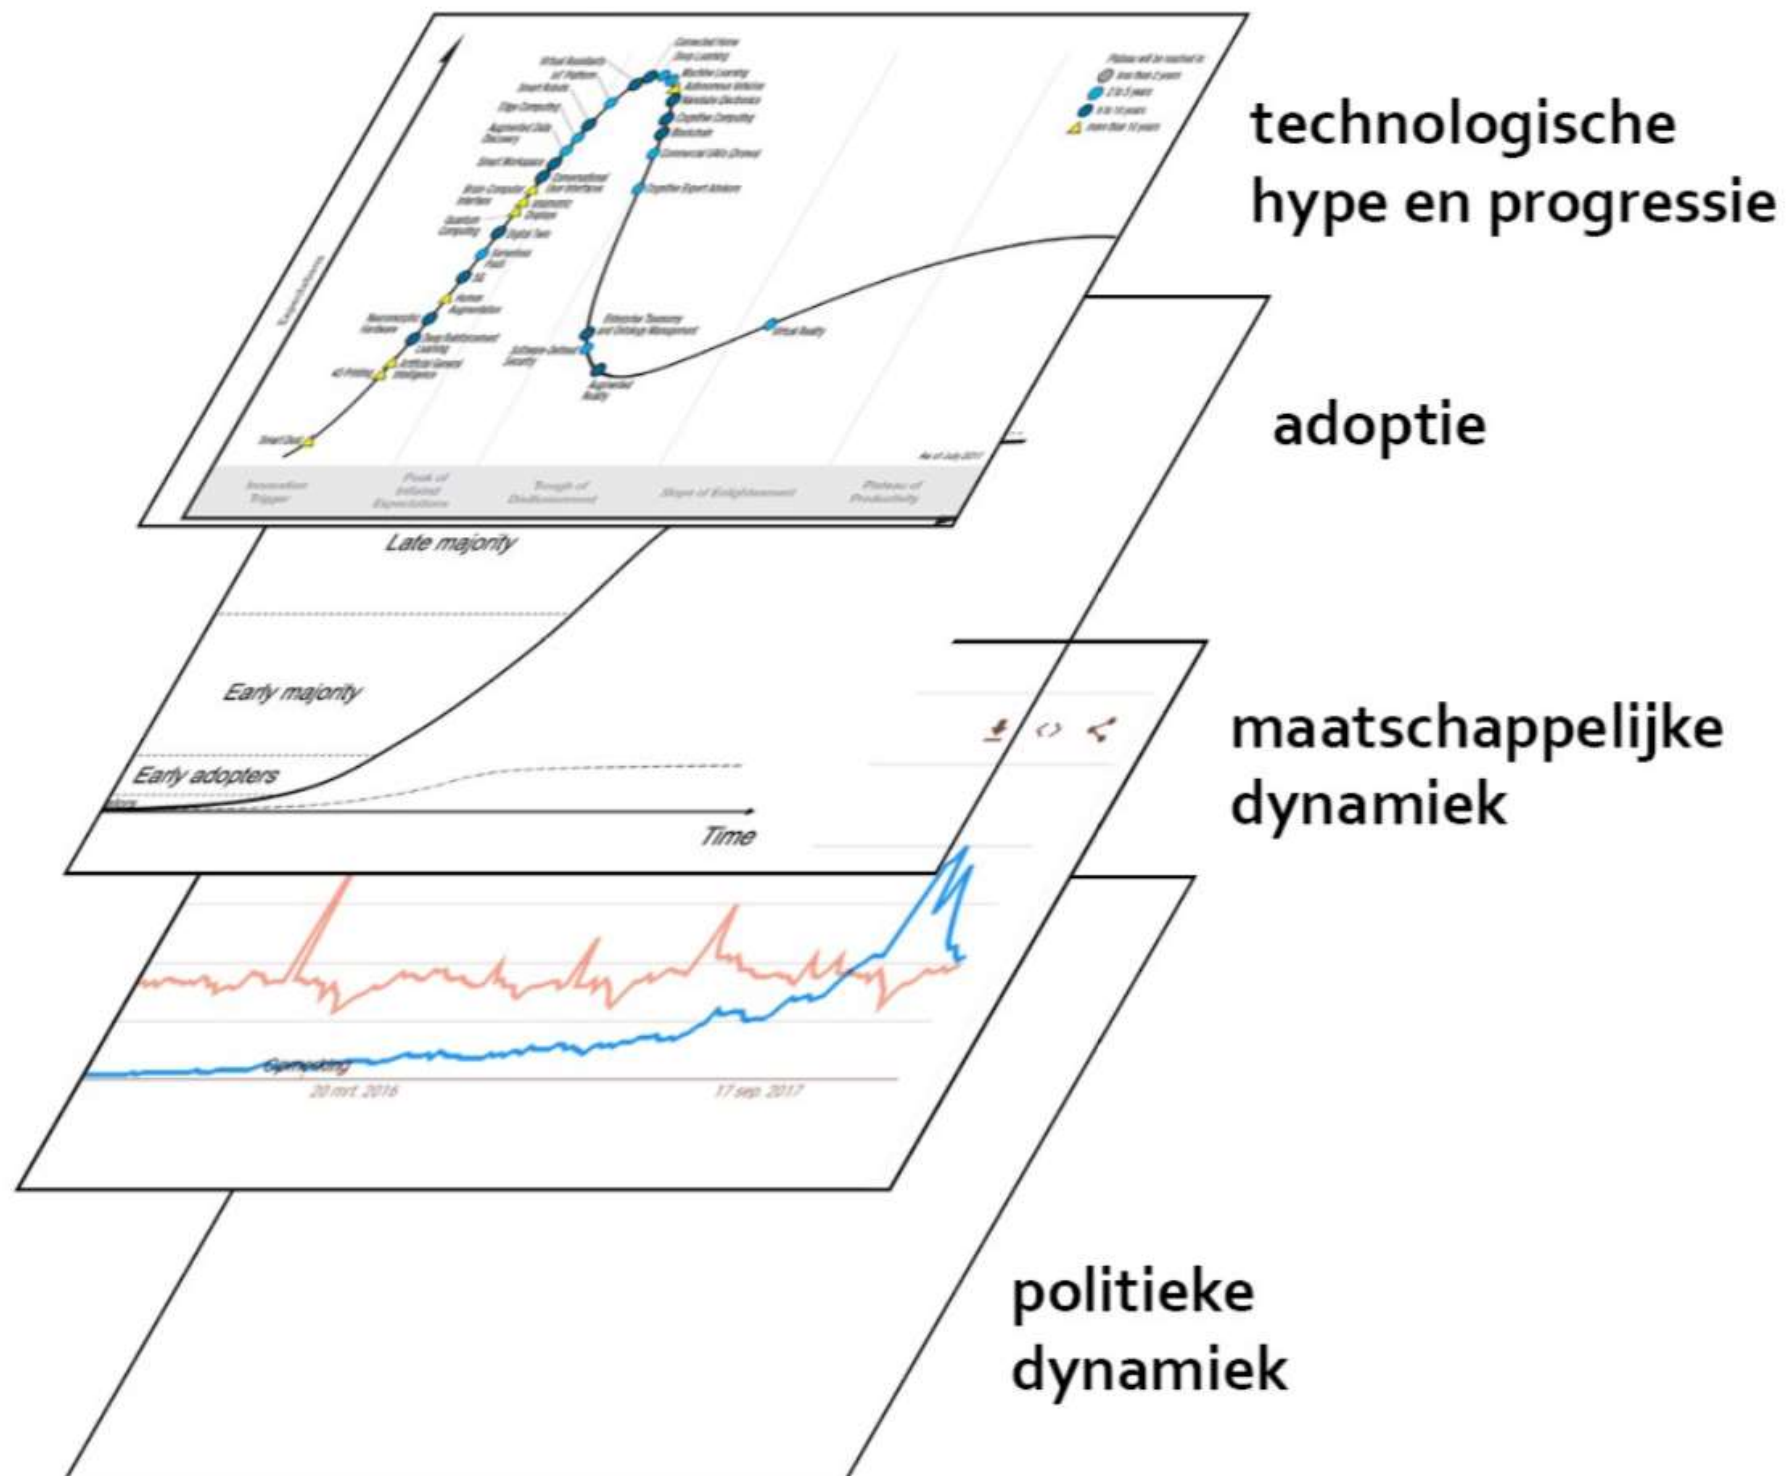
Connected Home
Deep Learning
Virtual Assistants
IoT Platform
Machine Learning
Smart Robots
Autonomous Vehicles
Nanotube Electronics
Edge Computing
Cognitive Computing
Augmented Data Discovery
Blockchain
Smart Workspace
Commercial UAVs (Drones)
Conversational User Interfaces
Brain-Computer Interface
Cognitive Expert Advisors
Volumetric Displays
Quantum Computing
Digital Twin
Serverless PaaS
5G
Human Augmentation
Neuromorphic Hardware
Enterprise Taxonomy and Ontology Management
Deep Reinforcement Learning
Virtual Reality
Software-Defined Security
4D Printing
Artificial General Intelligence
Augmented Reality
Smart Dust
Expectations
Plateau will be reached in:
less than 2 years
2 to 5 years
5 to 10 years
more than 10 years
As of July 2017
Innovation Trigger
Peak of Inflated Expectations
Trough of Disillusionment
Slope of Enlightenment
Plateau of Productivity

technologische hype en progressie

Late majority
Early majority
Early adopters
Time

adoptie

maatschappelijke dynamiek

Gijzeling
20 mrt. 2016
17 sep. 2017

politieke dynamiek